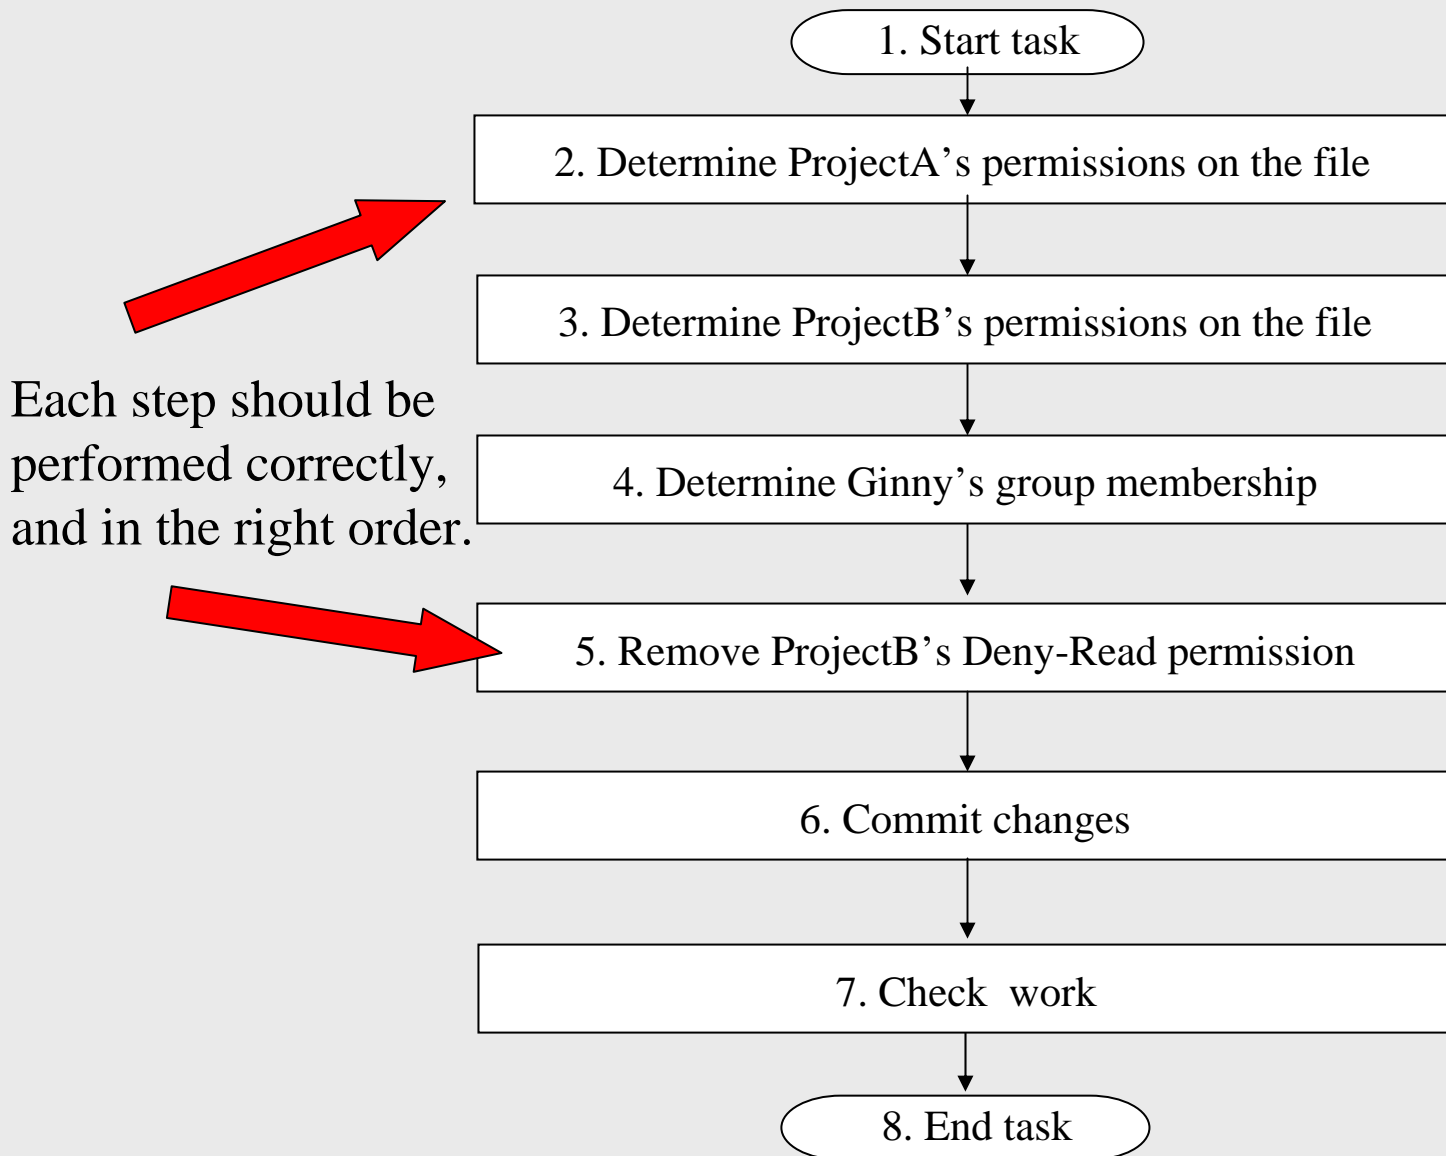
1. Start task

2. Determine ProjectA’s permissions on the file

3. Determine ProjectB’s permissions on the file

Each step should be performed correctly, and in the right order.

4. Determine Ginny’s group membership

5. Remove ProjectB’s Deny-Read permission

6. Commit changes

7. Check work

8. End task